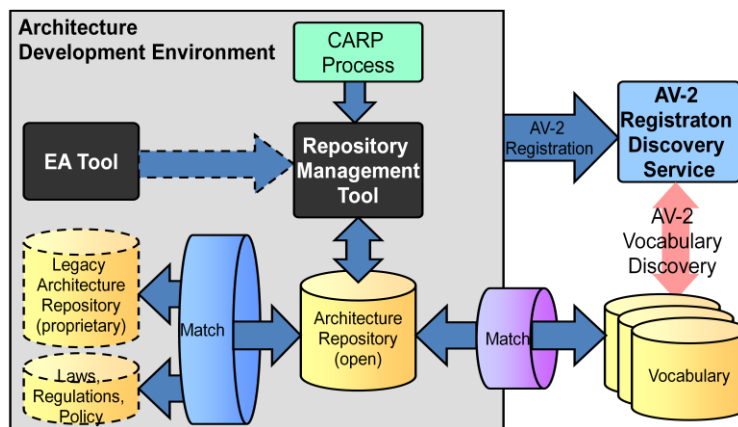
Architecture Development Environment

CARP Process

EA Tool

Repository Management Tool

AV-2 Registration

AV-2 Registraton Discovery Service

AV-2 Vocabulary Discovery

Legacy Architecture Repository (proprietary)

Match

Architecture Repository (open)

Match

Vocabulary

Laws, Regulations, Policy